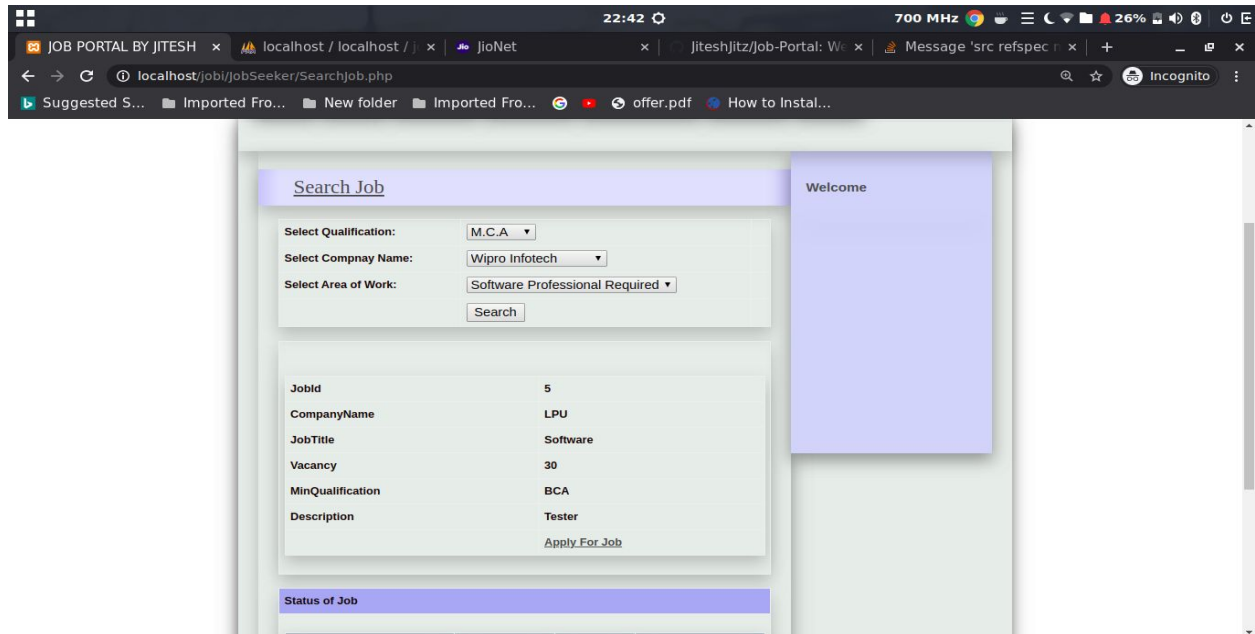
22:42

700 MHz 26%

JOB PORTAL BY JITESH × localhost / localhost / j × JioNet × JiteshJitz/Job-Portal: W × Message 'src refspec × +

localhost/jobi/JobSeeker/SearchJob.php

Incognito

Suggested S... Imported Fro... New folder Imported Fro... offer.pdf How to Instal...

Search Job

Welcome

| | |
|---|---|
| Select Qualification: | M.C.A |
| Select Compnay Name: | Wipro Infotech |
| Select Area of Work: | Software Professional Required |
| | Search |

| | |
|---|---|
| JobId | 5 |
| CompanyName | LPU |
| JobTitle | Software |
| Vacancy | 30 |
| MinQualification | BCA |
| Description | Tester |
| | Apply For Job |

Status of Job